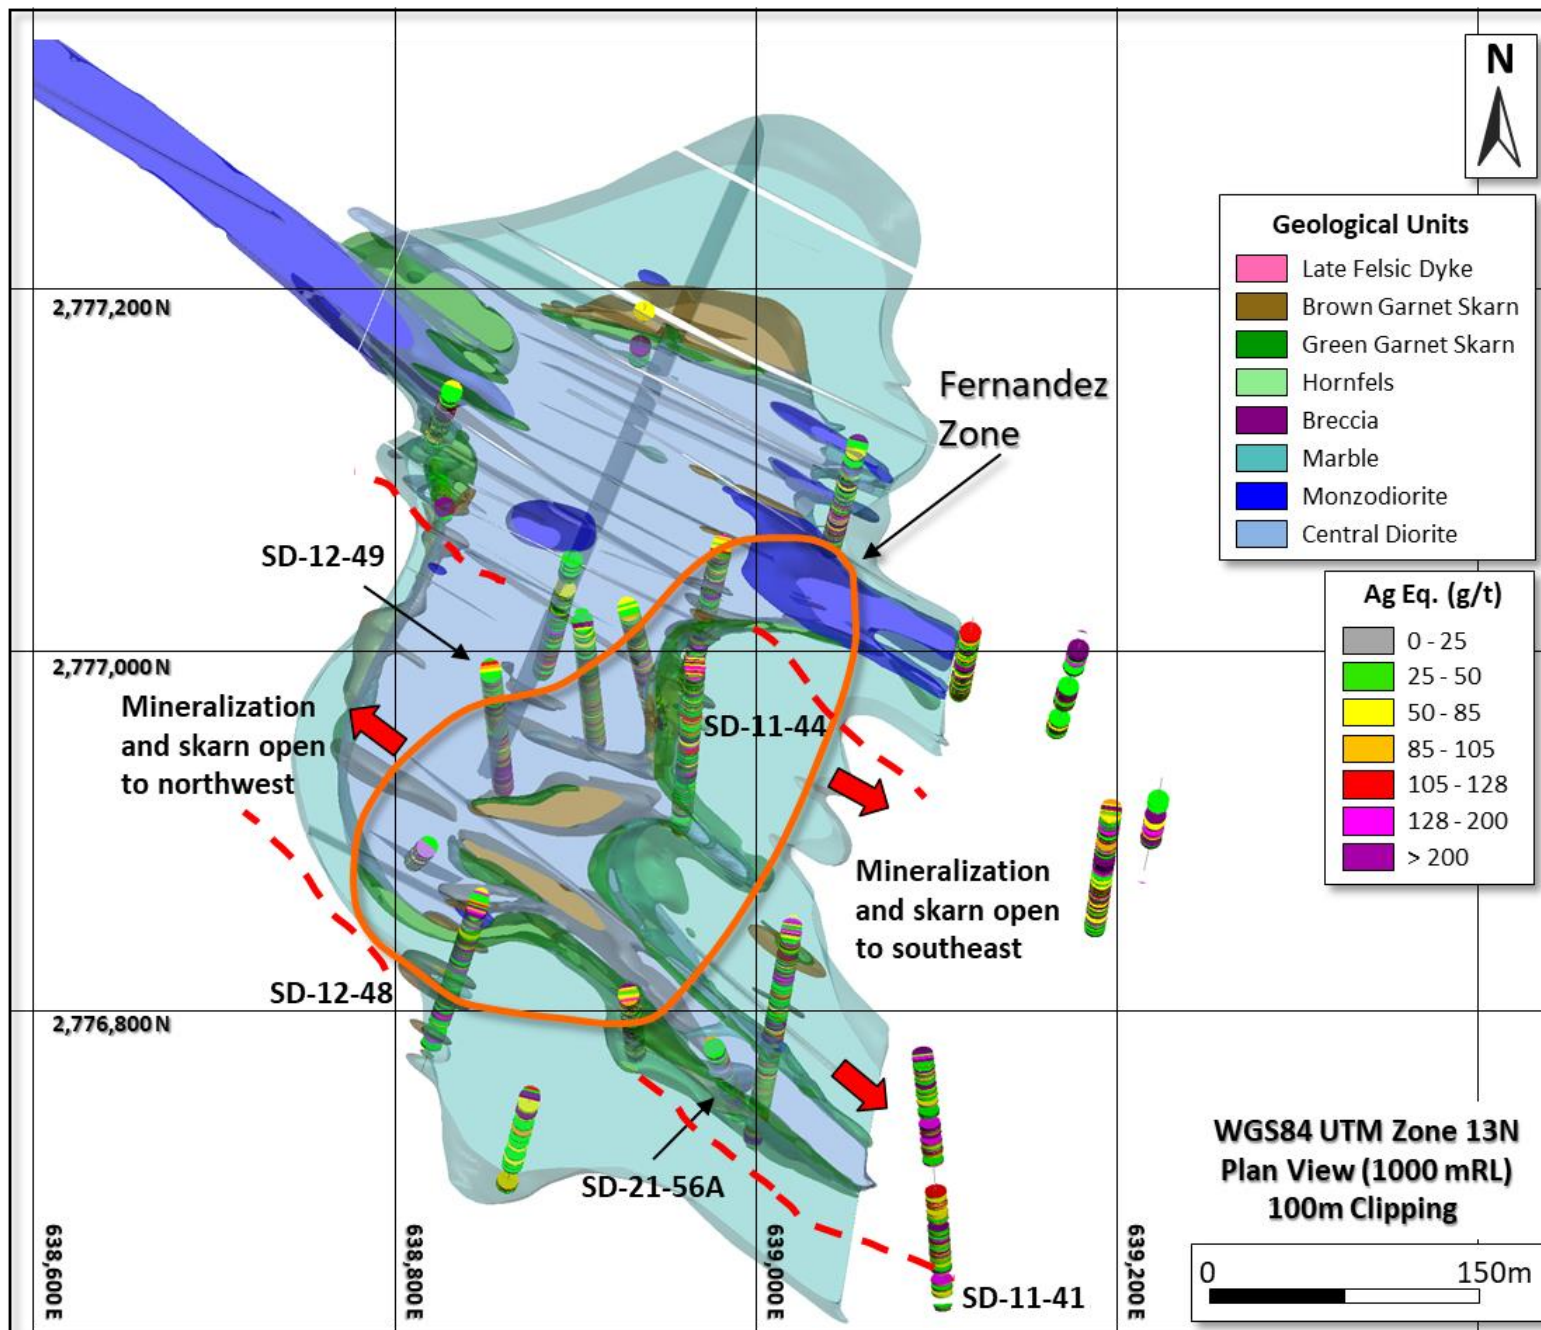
N

Geological Units
Late Felsic Dyke
Brown Garnet Skarn
Green Garnet Skarn
Hornfels
Breccia
Marble
Monzodiorite
Central Diorite

Ag Eq. (g/t)
0 - 25
25 - 50
50 - 85
85 - 105
105 - 128
128 - 200
> 200

2,777,200 N
2,777,000 N
2,776,800 N

Fernandez Zone

SD-12-49
SD-11-44
SD-12-48
SD-21-56A
SD-11-41

Mineralization and skarn open to northwest

Mineralization and skarn open to southeast

WGS84 UTM Zone 13N
Plan View (1000 mRL)
100m Clipping

0
150m

638,600E
638,800E
639,000E
639,200E